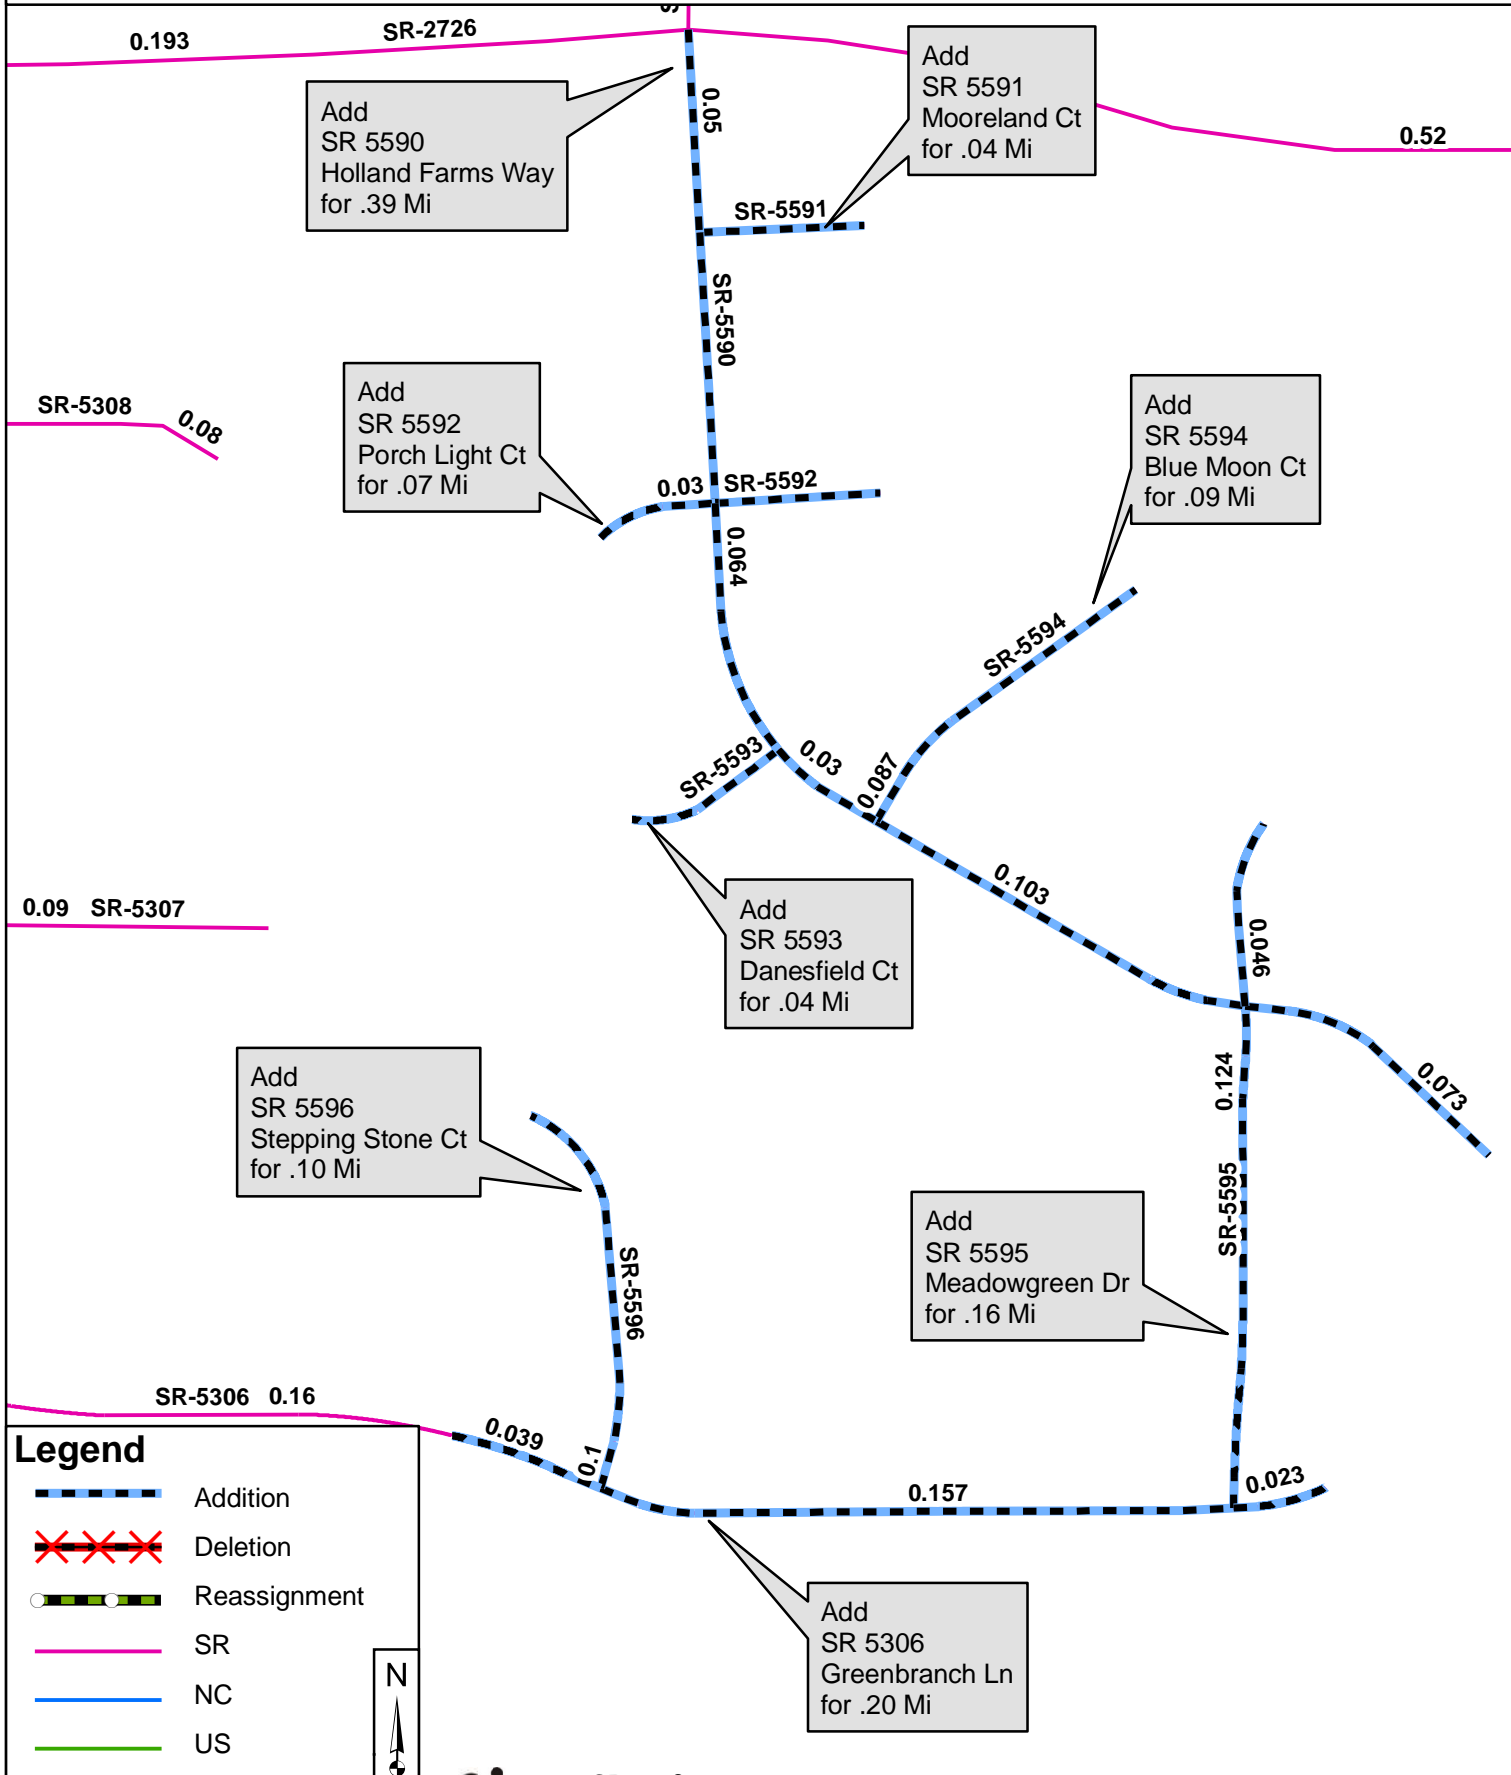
0.193
SR-2726
Add
SR 5590
Holland Farms Way
for .39 Mi
0.05
Add
SR 5591
Mooreland Ct
for .04 Mi
0.52
SR-5591
SR-5590
SR-5308
0.08
Add
SR 5592
Porch Light Ct
for .07 Mi
0.03
SR-5592
Add
SR 5594
Blue Moon Ct
for .09 Mi
0.064
SR-5594
SR-5593
0.03
0.087
0.103
0.046
Add
SR 5593
Danesfield Ct
for .04 Mi
0.09
SR-5307
Add
SR 5596
Stepping Stone Ct
for .10 Mi
0.124
0.073
SR-5595
SR-5596
Add
SR 5595
Meadowgreen Dr
for .16 Mi
SR-5306
0.16
0.039
0.1
0.157
0.023
Legend
Addition
Deletion
Reassignment
SR
NC
US
N
Add
SR 5306
Greenbranch Ln
for .20 Mi